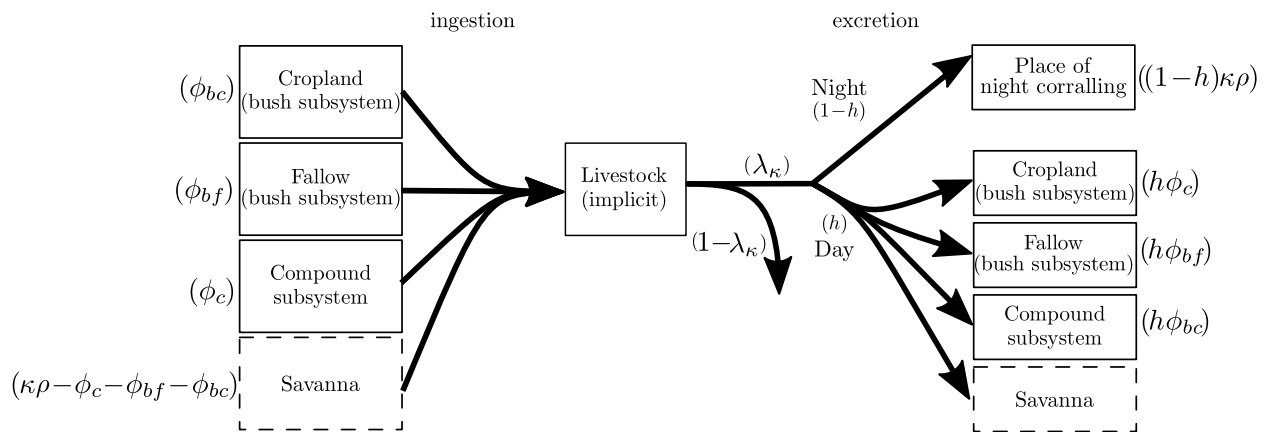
ingestion

excretion

$(\phi_{bc})$ Cropland (bush subsystem)

$(\phi_{bf})$ Fallow (bush subsystem)

$(\phi_c)$ Compound subsystem

$(\kappa\rho-\phi_c-\phi_{bf}-\phi_{bc})$ Savanna

Livestock (implicit)

$(\lambda_\kappa)$

$(1-\lambda_\kappa)$

Night $(1-h)$

$(h)$ Day

Place of night corralling $((1-h)\kappa\rho)$

Cropland (bush subsystem) $(h\phi_c)$

Fallow (bush subsystem) $(h\phi_{bf})$

Compound subsystem $(h\phi_{bc})$

Savanna